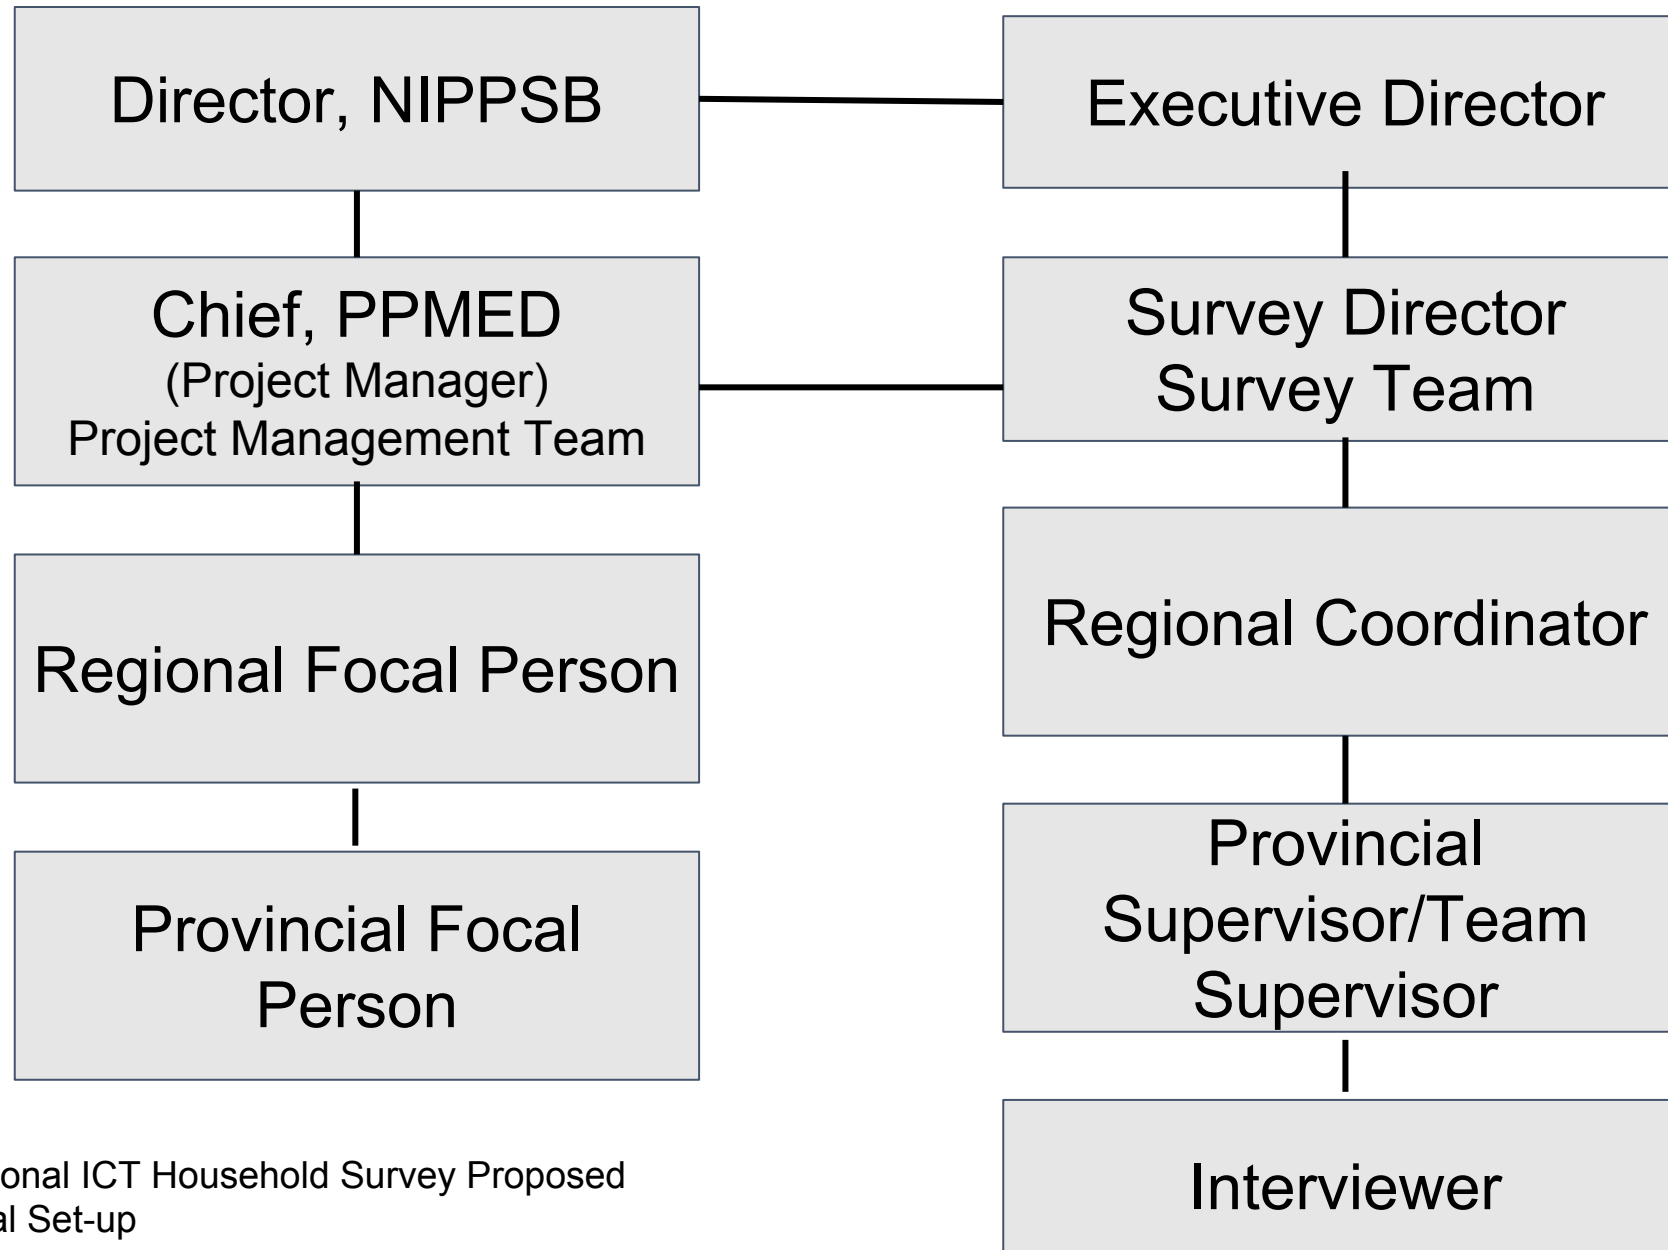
Director, NIPPSB

Executive Director

Chief, PPMED
(Project Manager)
Project Management Team

Survey Director
Survey Team

Regional Focal Person

Regional Coordinator

Provincial Focal Person

Provincial Supervisor/Team Supervisor

Interviewer

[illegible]onal ICT Household Survey Proposed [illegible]al Set-up